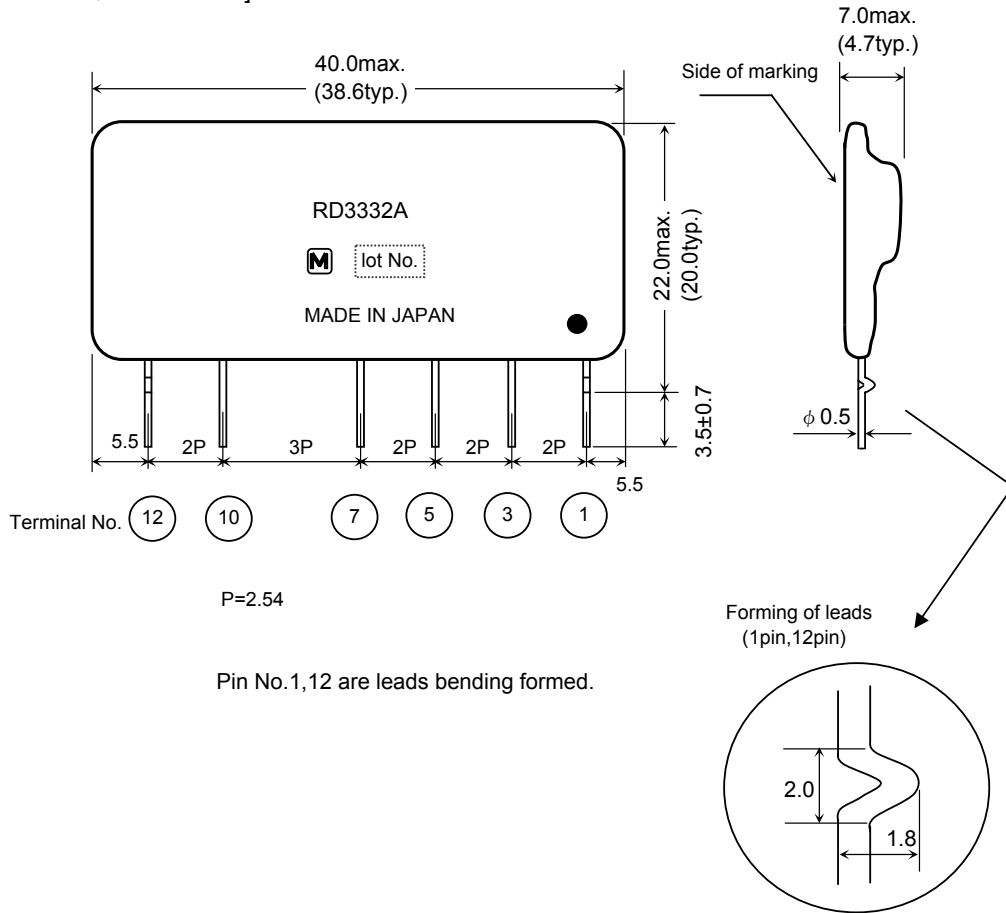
7.0max.
(4.7typ.)

40.0max.
(38.6typ.)

Side of marking

RD3332A

M lot No.

MADE IN JAPAN

22.0max.
(20.0typ.)

3.5±0.7

$\phi$ 0.5

5.5 2P 3P 2P 2P 2P

5.5

Terminal No. 12 10 7 5 3 1

P=2.54

Forming of leads
(1pin,12pin)

Pin No.1,12 are leads bending formed.

2.0

1.8